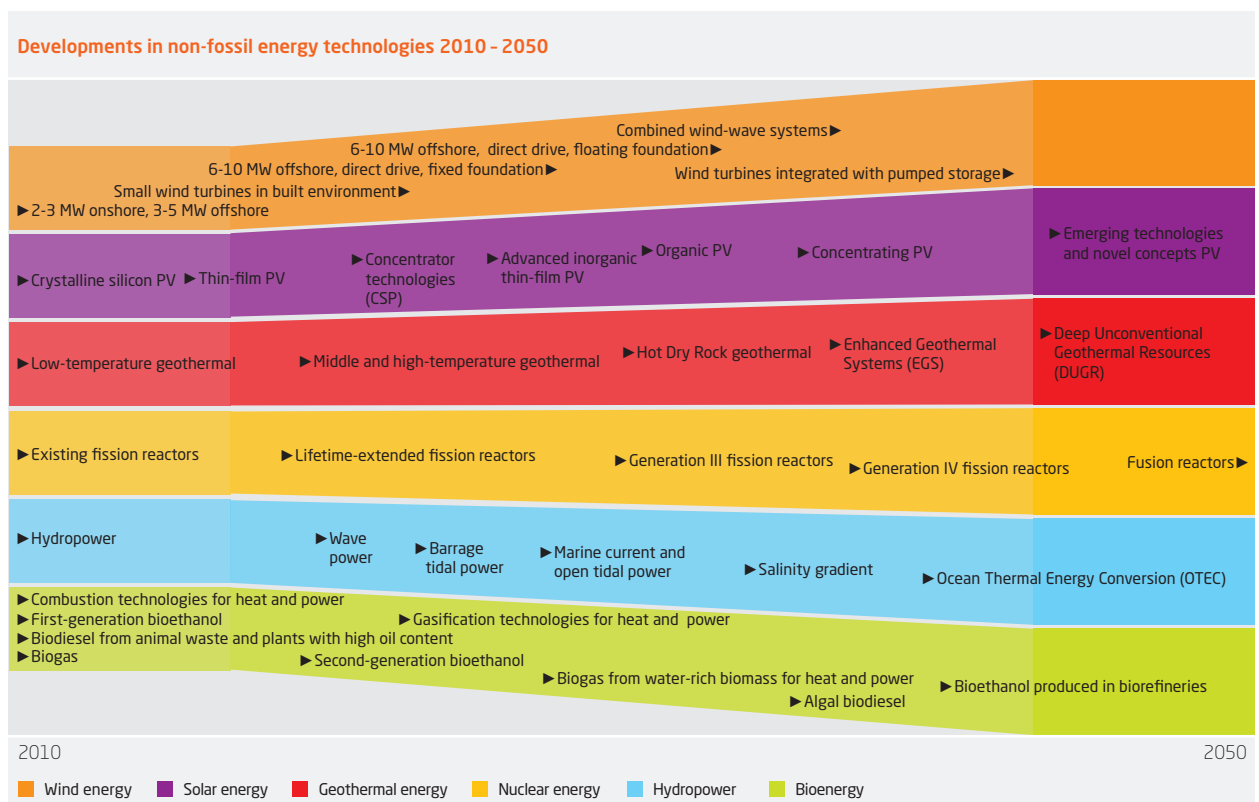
Developments in non-fossil energy technologies 2010 – 2050

Combined wind-wave systems ▶
6-10 MW offshore, direct drive, floating foundation ▶
6-10 MW offshore, direct drive, fixed foundation ▶
Wind turbines integrated with pumped storage ▶
Small wind turbines in built environment ▶
▶ 2-3 MW onshore, 3-5 MW offshore

▶ Crystalline silicon PV ▶ Thin-film PV ▶ Concentrator technologies (CSP) ▶ Advanced inorganic thin-film PV ▶ Organic PV ▶ Concentrating PV ▶ Emerging technologies and novel concepts PV

▶ Low-temperature geothermal ▶ Middle and high-temperature geothermal ▶ Hot Dry Rock geothermal ▶ Enhanced Geothermal Systems (EGS) ▶ Deep Unconventional Geothermal Resources (DUGR)

▶ Existing fission reactors ▶ Lifetime-extended fission reactors ▶ Generation III fission reactors ▶ Generation IV fission reactors Fusion reactors ▶

▶ Hydropower ▶ Wave power ▶ Barrage tidal power ▶ Marine current and open tidal power ▶ Salinity gradient ▶ Ocean Thermal Energy Conversion (OTEC)

▶ Combustion technologies for heat and power
▶ First-generation bioethanol
▶ Biodiesel from animal waste and plants with high oil content
▶ Biogas
▶ Gasification technologies for heat and power
▶ Second-generation bioethanol
▶ Biogas from water-rich biomass for heat and power
▶ Algal biodiesel
▶ Bioethanol produced in biorefineries

2010 2050

Wind energy Solar energy Geothermal energy Nuclear energy Hydropower Bioenergy